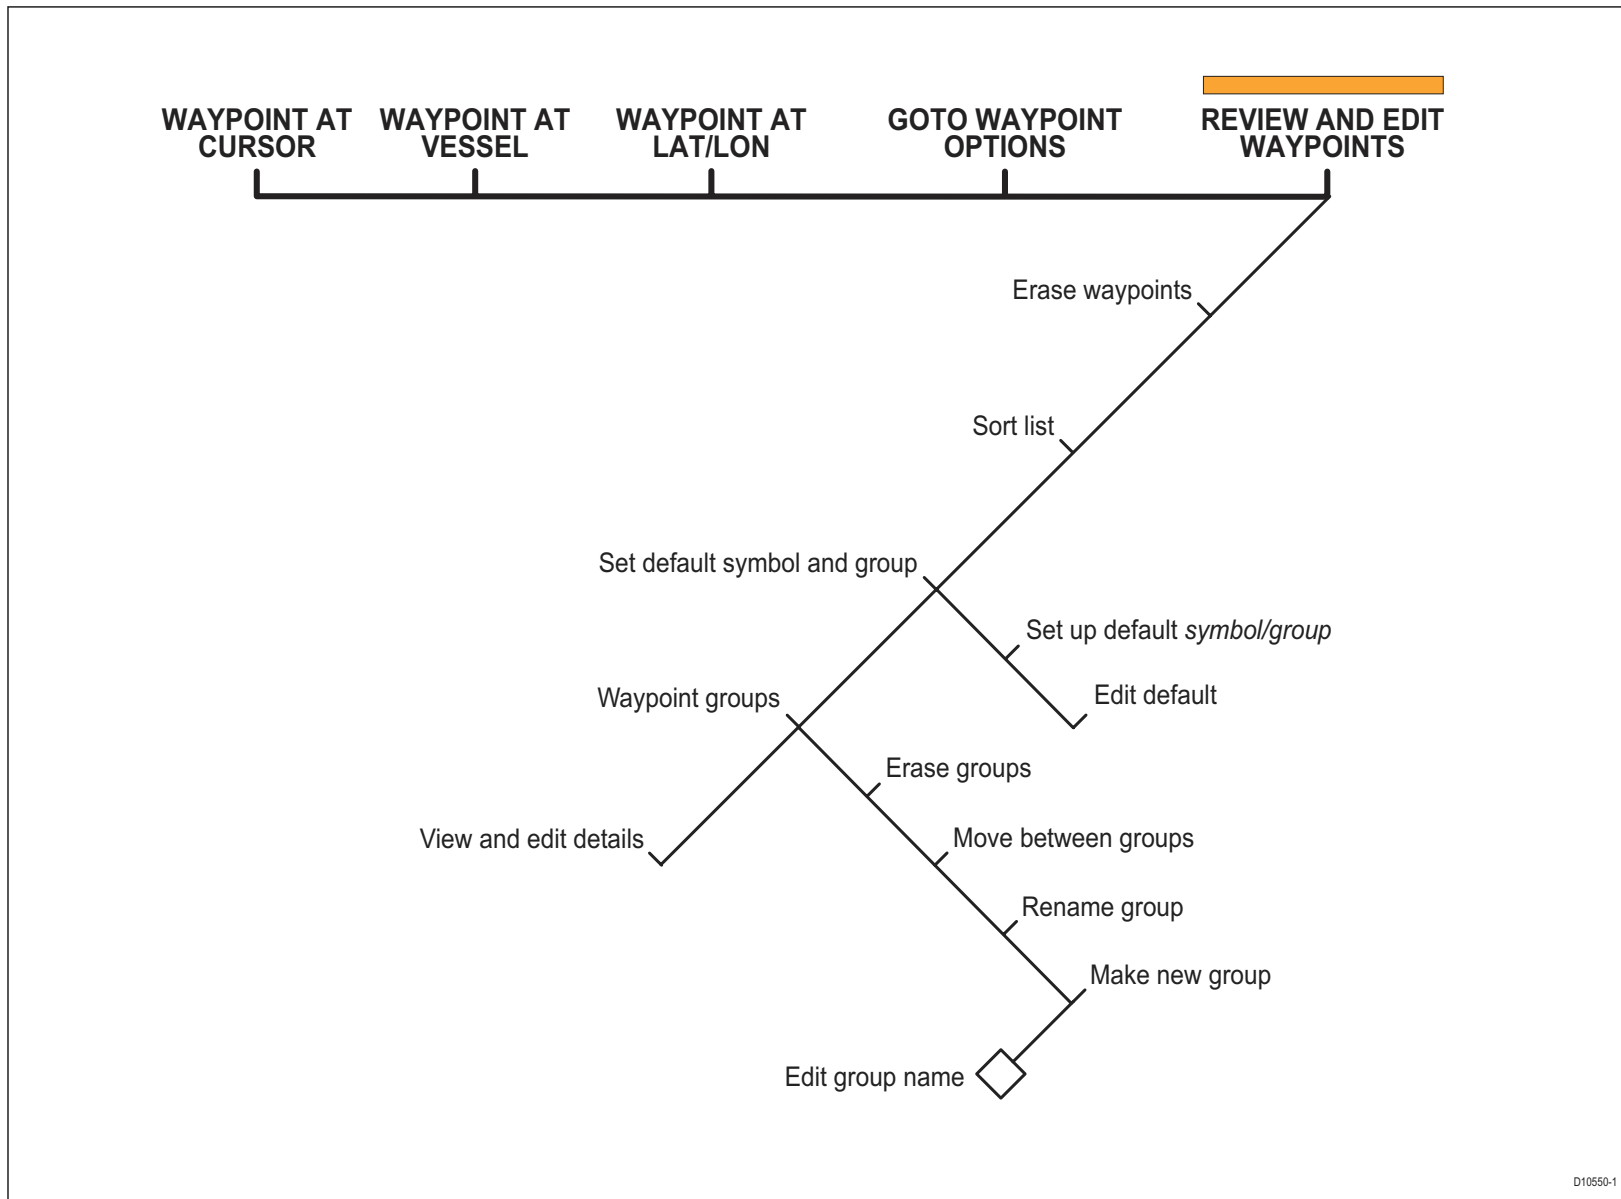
WAYPOINT AT CURSOR
WAYPOINT AT VESSEL
WAYPOINT AT LAT/LON
GOTO WAYPOINT OPTIONS
REVIEW AND EDIT WAYPOINTS

Erase waypoints
Sort list
Set default symbol and group
Set up default *symbol/group*
Edit default
Waypoint groups
Erase groups
Move between groups
Rename group
Make new group
Edit group name
View and edit details

D10550-1